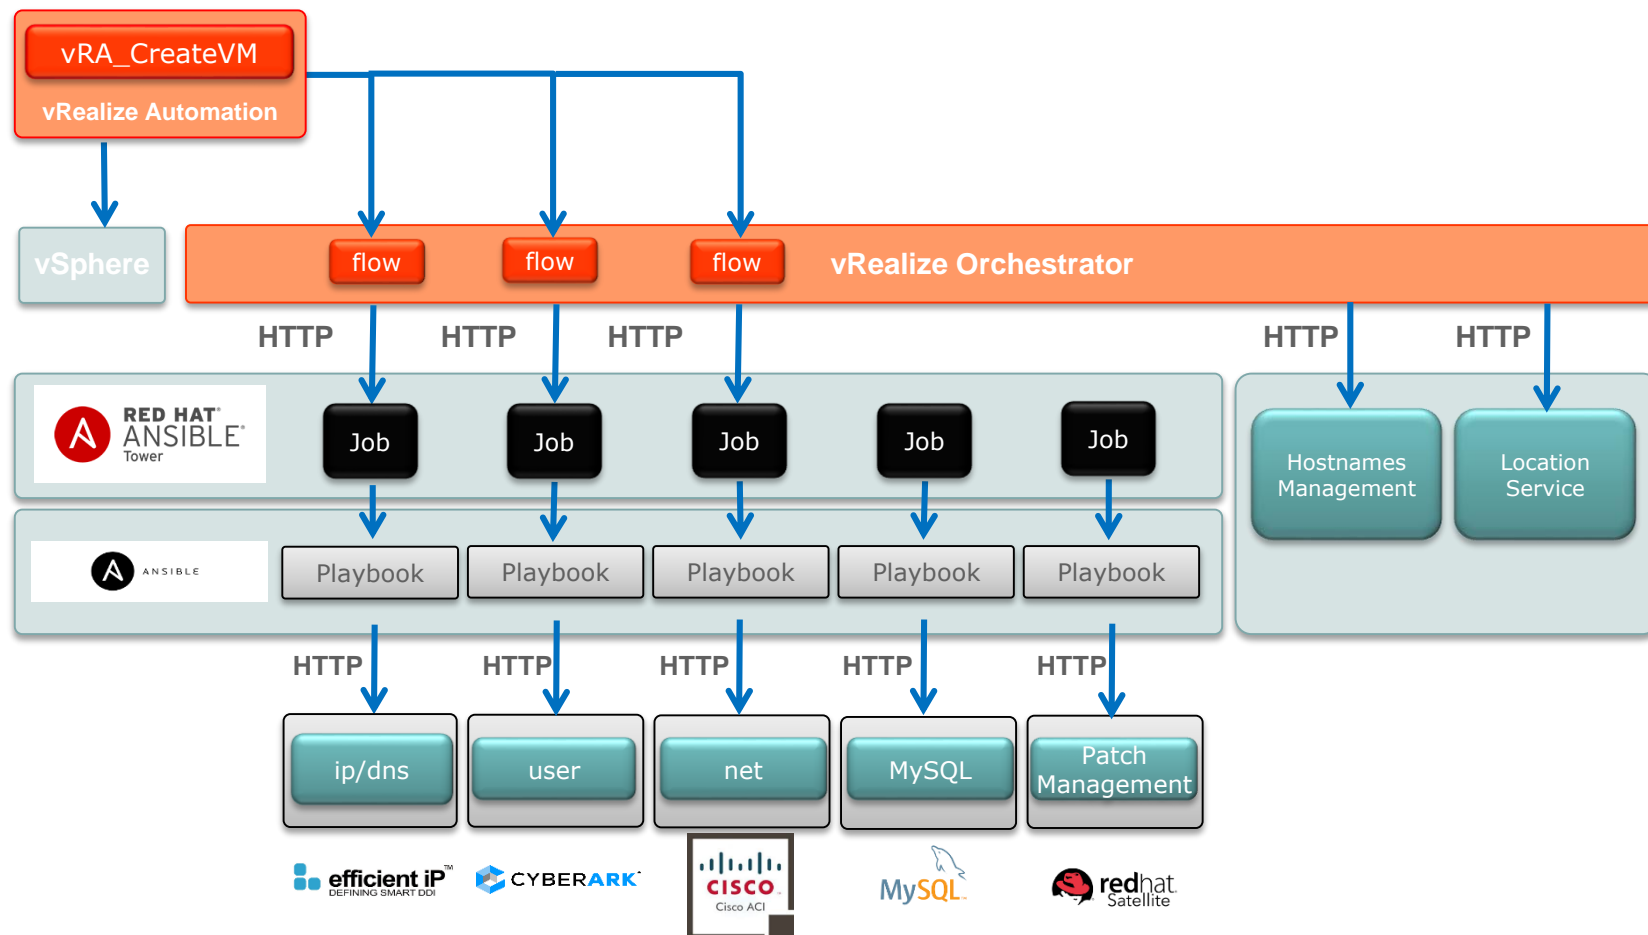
vRA_CreateVM

vRealize Automation

vSphere

flow

flow

flow

vRealize Orchestrator

HTTP HTTP HTTP

HTTP HTTP

RED HAT® ANSIBLE® Tower

Job Job Job Job Job

Hostnames Management

Location Service

ANSIBLE

Playbook Playbook Playbook Playbook Playbook

HTTP HTTP HTTP HTTP HTTP

ip/dns

user

net

MySQL

Patch Management

efficient iP™ DEFINING SMART DDI

CYBERARK®

cisco Cisco ACI

MySQL

redhat Satellite